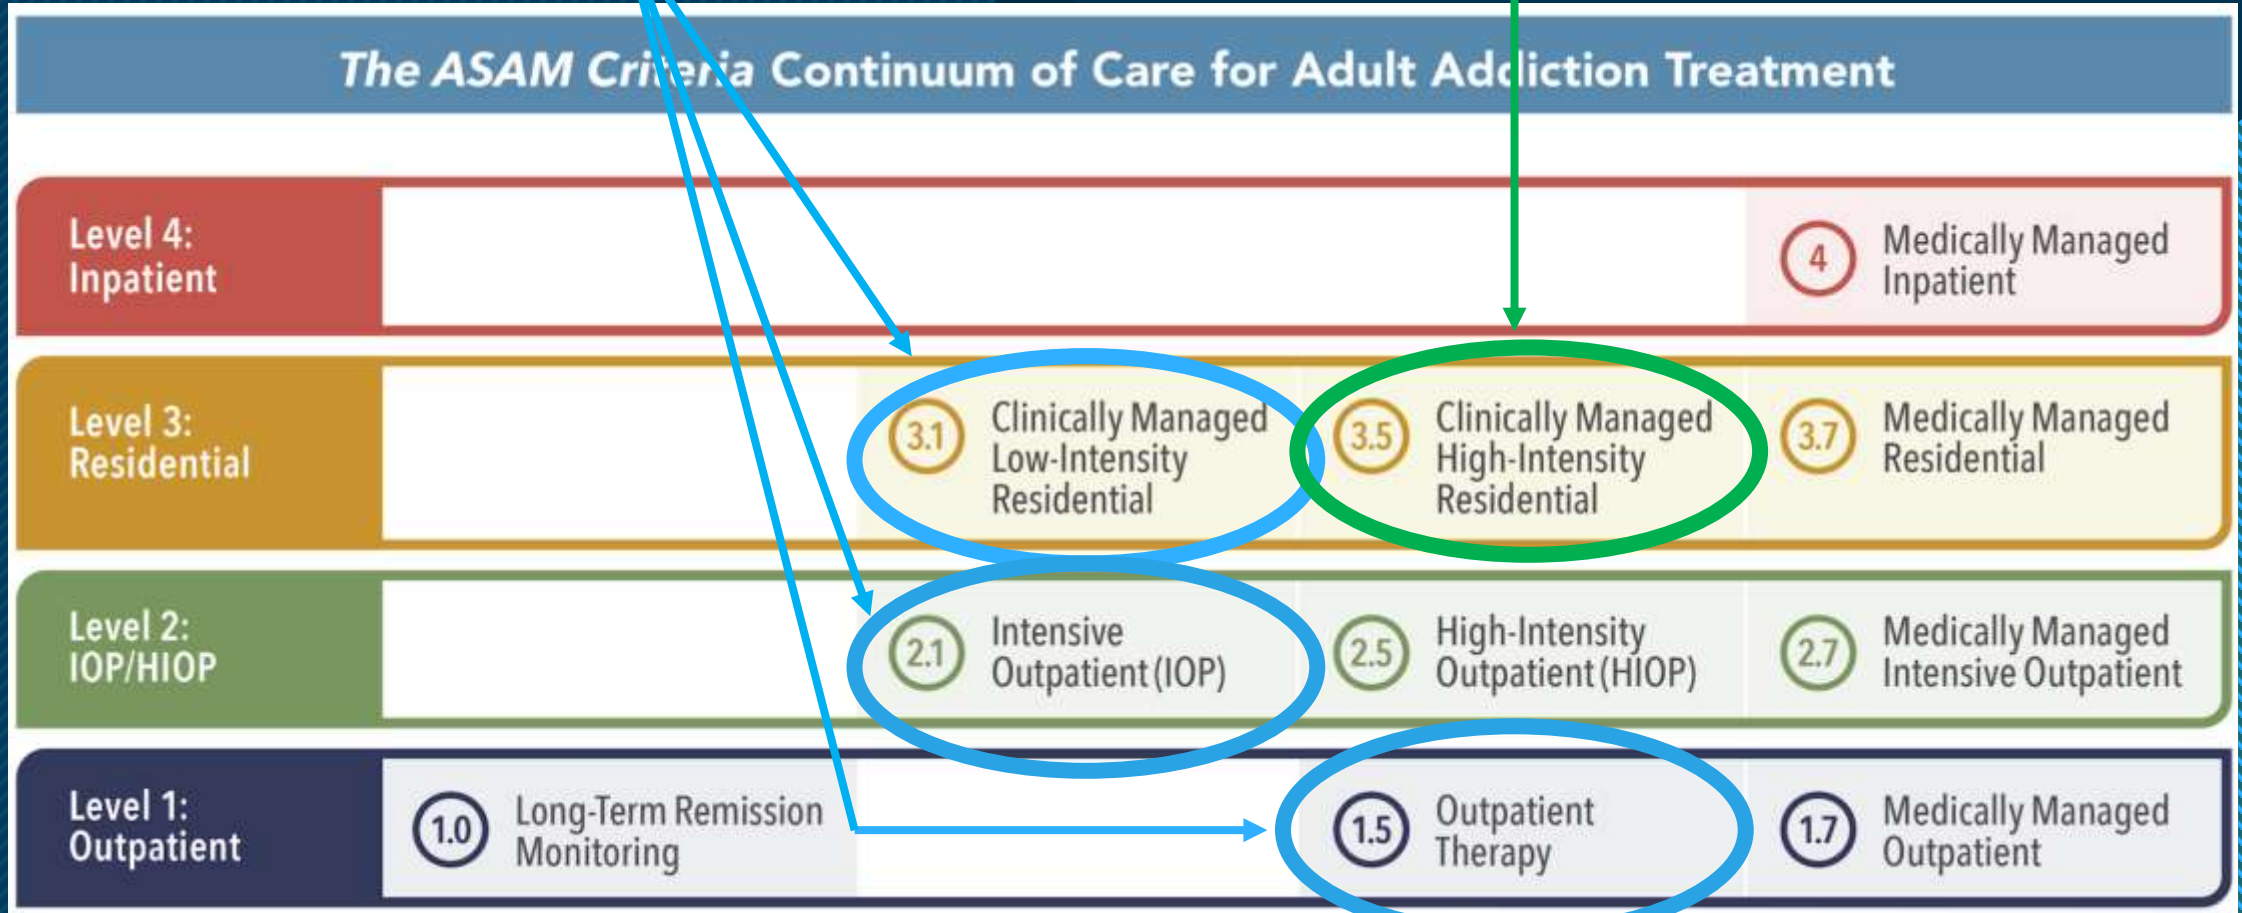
The ASAM Criteria Continuum of Care for Adult Addiction Treatment

| | | | | |
|---|---|---|---|---|
| Level 4: Inpatient | | | | 4 Medically Managed Inpatient |
| Level 3: Residential | | 3.1 Clinically Managed Low-Intensity Residential | 3.5 Clinically Managed High-Intensity Residential | 3.7 Medically Managed Residential |
| Level 2: IOP/HIOP | | 2.1 Intensive Outpatient (IOP) | 2.5 High-Intensity Outpatient (HIOP) | 2.7 Medically Managed Intensive Outpatient |
| Level 1: Outpatient | 1.0 Long-Term Remission Monitoring | | 1.5 Outpatient Therapy | 1.7 Medically Managed Outpatient |